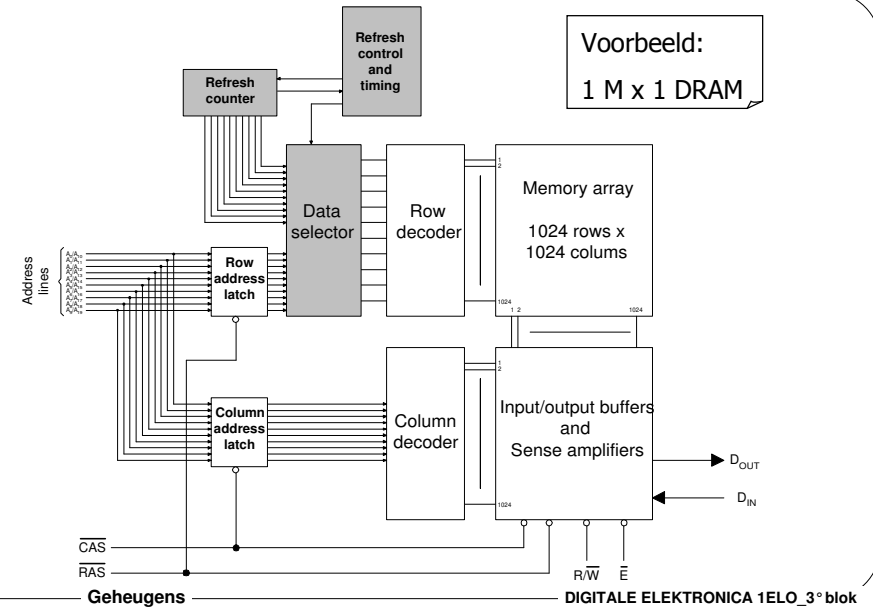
Voorbeeld:
1 M x 1 DRAM

Refresh control and timing

Refresh counter

Data selector

Row decoder

Memory array

1024 rows x
1024 colums

1
2
1024

1 2
1024

Address lines

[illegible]

Row address latch

Column address latch

Column decoder

1
2
1024

Input/output buffers and Sense amplifiers

$D_{OUT}$

$D_{IN}$

$\overline{CAS}$

$\overline{RAS}$

$R/\overline{W}$

$\overline{E}$

Geheugens

DIGITALE ELEKTRONICA 1ELO_3° blok